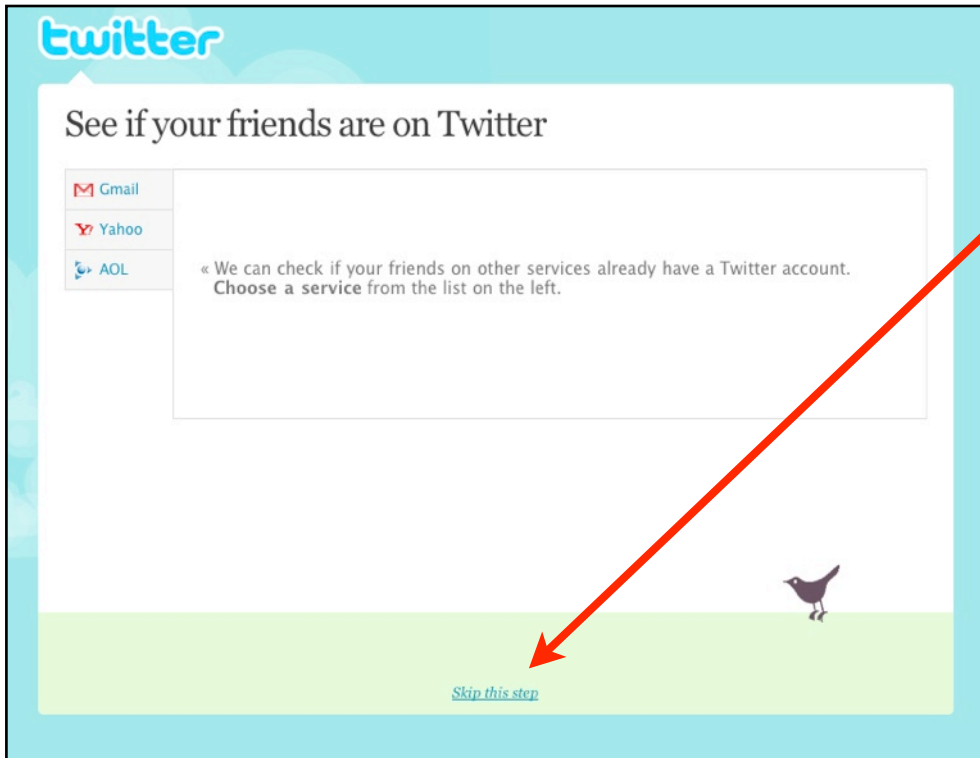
twitter

See if your friends are on Twitter

Gmail
Yahoo
AOL

« We can check if your friends on other services already have a Twitter account. **Choose a service** from the list on the left.

Skip this step